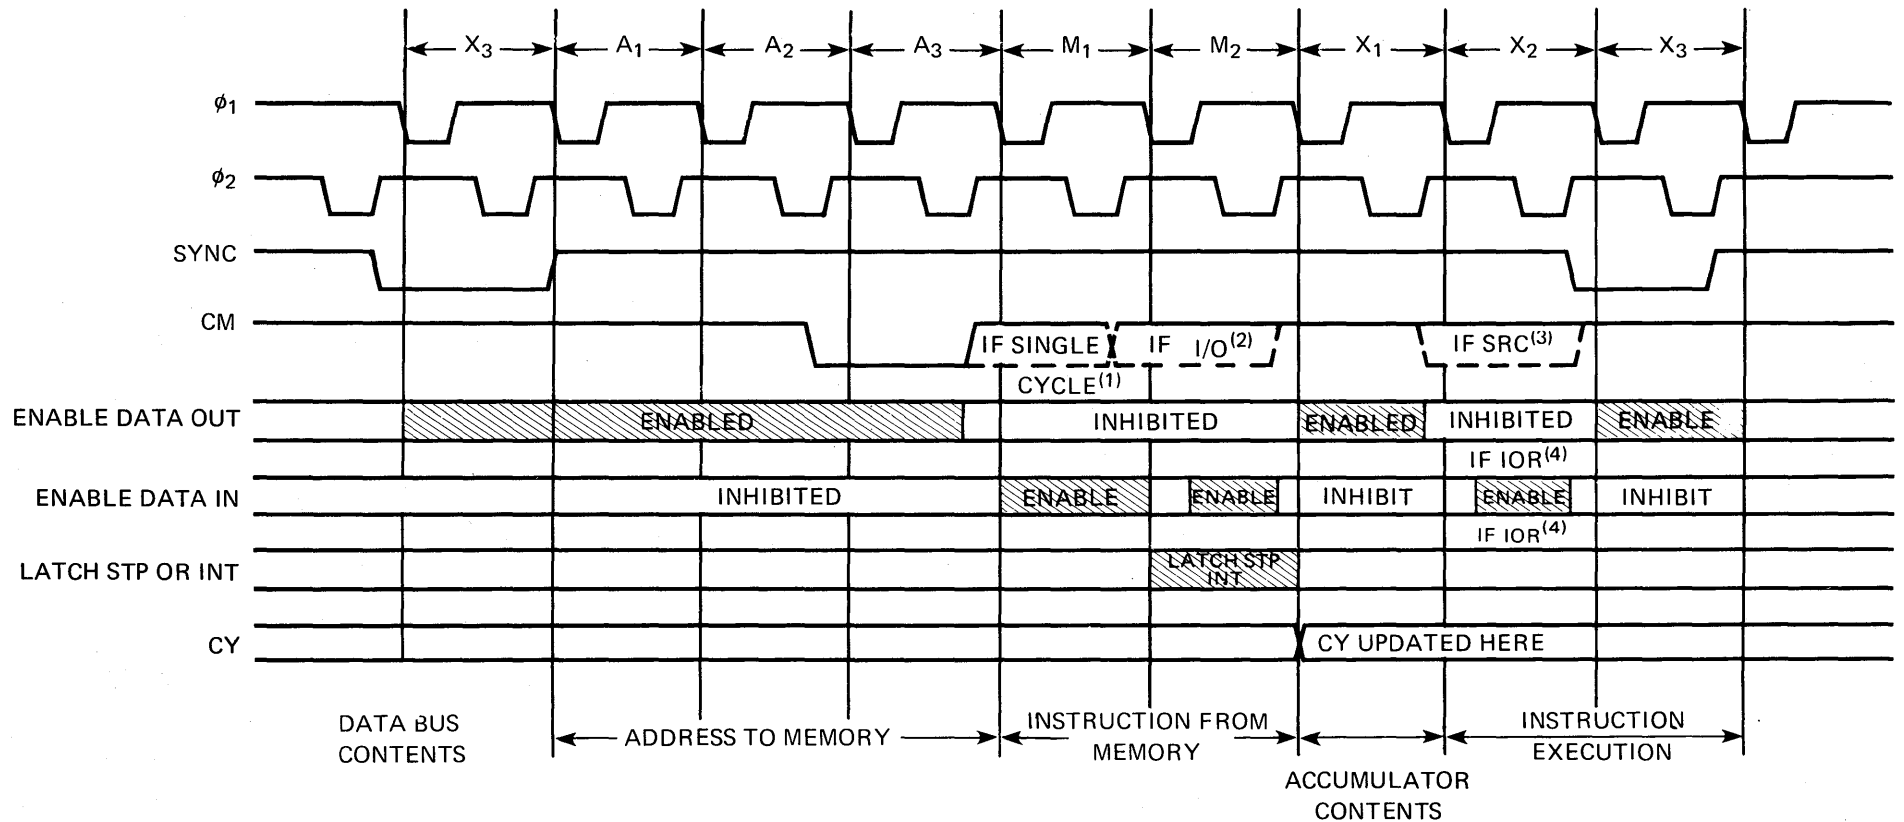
$X_3$ $A_1$ $A_2$ $A_3$ $M_1$ $M_2$ $X_1$ $X_2$ $X_3$

$\phi_1$

$\phi_2$

SYNC

CM

IF SINGLE CYCLE$^{(1)}$

IF I/O$^{(2)}$

IF SRC$^{(3)}$

ENABLE DATA OUT

ENABLED

INHIBITED

ENABLED

INHIBITED IF IOR$^{(4)}$

ENABLE

ENABLE DATA IN

INHIBITED

ENABLE

ENABLE

INHIBIT

ENABLE IF IOR$^{(4)}$

INHIBIT

LATCH STP OR INT

LATCH STP INT

CY

CY UPDATED HERE

DATA BUS CONTENTS

ADDRESS TO MEMORY

INSTRUCTION FROM MEMORY

ACCUMULATOR CONTENTS

INSTRUCTION EXECUTION